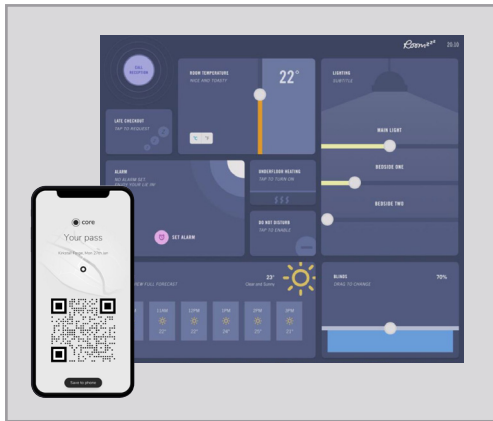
Roomz 20:30

CALL RECEPTION

ROOM TEMPERATURE
NICE AND TOASTY

22°

LIGHTING
SUBTITLE

LATE CHECKOUT
TAP TO REQUEST

°C °F

MAIN LIGHT

BEDSIDE ONE

BEDSIDE TWO

ALARM
NO ALARM SET
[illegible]

UNDERFLOOR HEATING
TAP TO TURN ON

DO NOT DISTURB
TAP TO ENABLE

SET ALARM

VIEW FULL FORECAST

23°
Clear and Sunny

BLINDS
DRAG TO CHANGE

70%

11AM 12PM 1PM 2PM 3PM
22° 22° 24° 25° 23°

core
Your pass
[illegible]
Save to phone